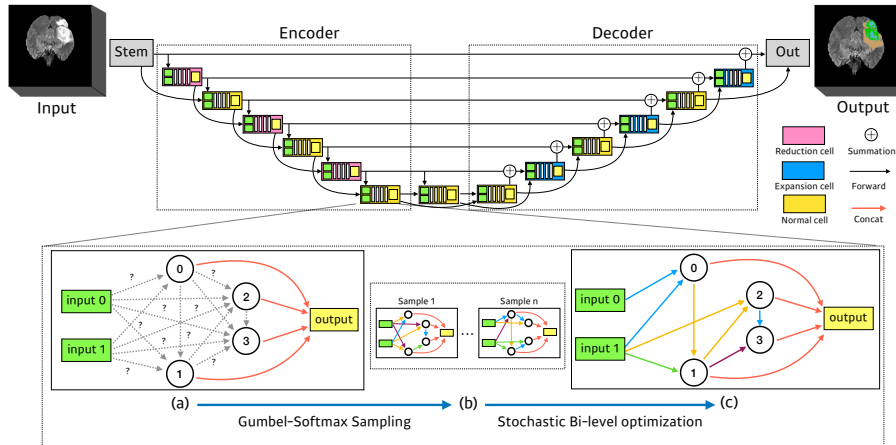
Encoder

Decoder

Stem

Out

Input

Output

Reduction cell

Summation

Expansion cell

Forward

Normal cell

Concat

input 0

input 1

0

1

2

3

output

?

?

?

?

?

?

?

?

?

?

?

?

?

Sample 1

Sample n

...

input 0

input 1

0

1

2

3

output

(a)

Gumbel-Softmax Sampling

(b)

Stochastic Bi-level optimization

(c)